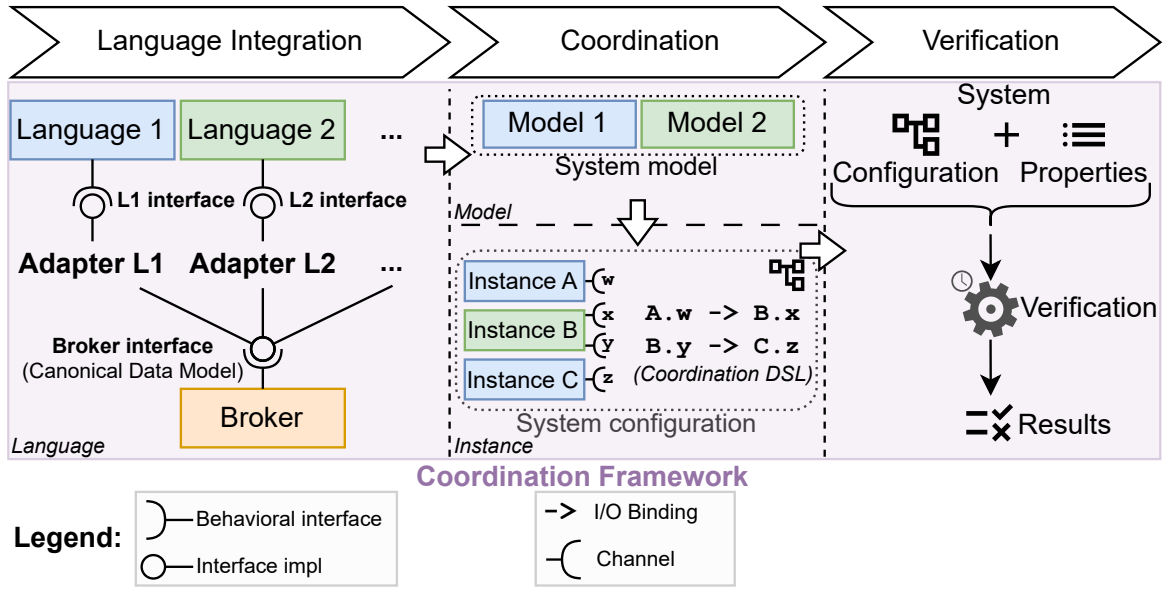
Language Integration

Coordination

Verification

Language 1

Language 2

...

L1 interface

L2 interface

Adapter L1

Adapter L2

...

Broker interface
(Canonical Data Model)

Broker

Language

Model 1

Model 2

System model

Model

Instance A

w

Instance B

x

y

Instance C

z

A.w -> B.x

B.y -> C.z

(Coordination DSL)

System configuration

Instance

System

+

Configuration

Properties

Verification

Results

Coordination Framework

Legend:

Behavioral interface

Interface impl

-> I/O Binding

Channel